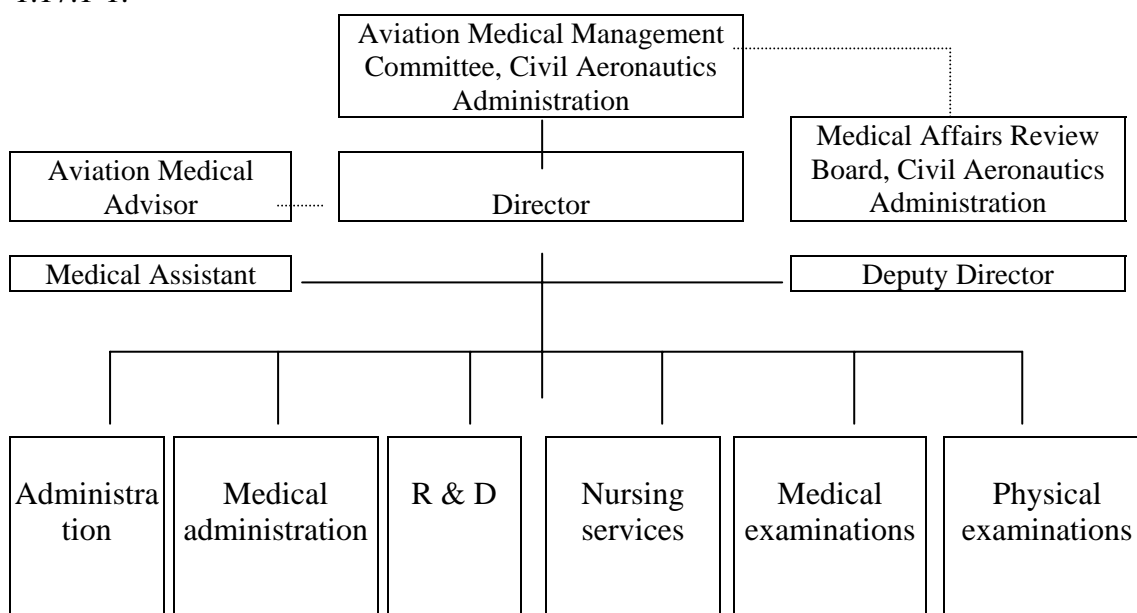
1.17.1-1.

Aviation Medical Management Committee, Civil Aeronautics Administration

Medical Affairs Review Board, Civil Aeronautics Administration

Aviation Medical Advisor

Director

Medical Assistant

Deputy Director

Administration

Medical administration

R & D

Nursing services

Medical examinations

Physical examinations